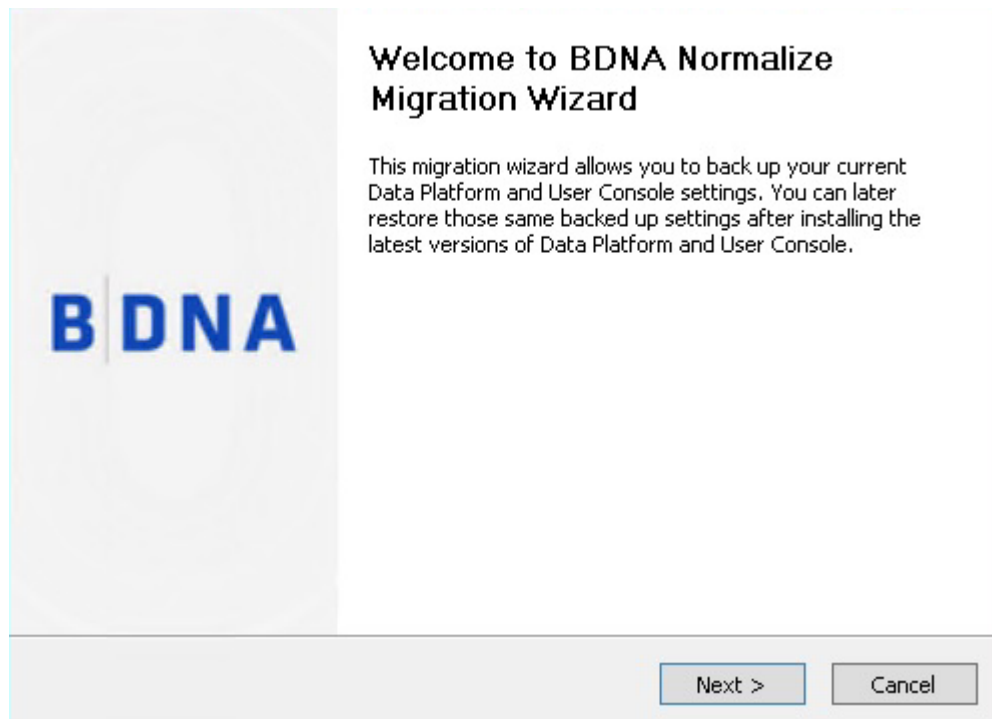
BDNA

Welcome to BDNA Normalize Migration Wizard

This migration wizard allows you to back up your current Data Platform and User Console settings. You can later restore those same backed up settings after installing the latest versions of Data Platform and User Console.

Next >

Cancel